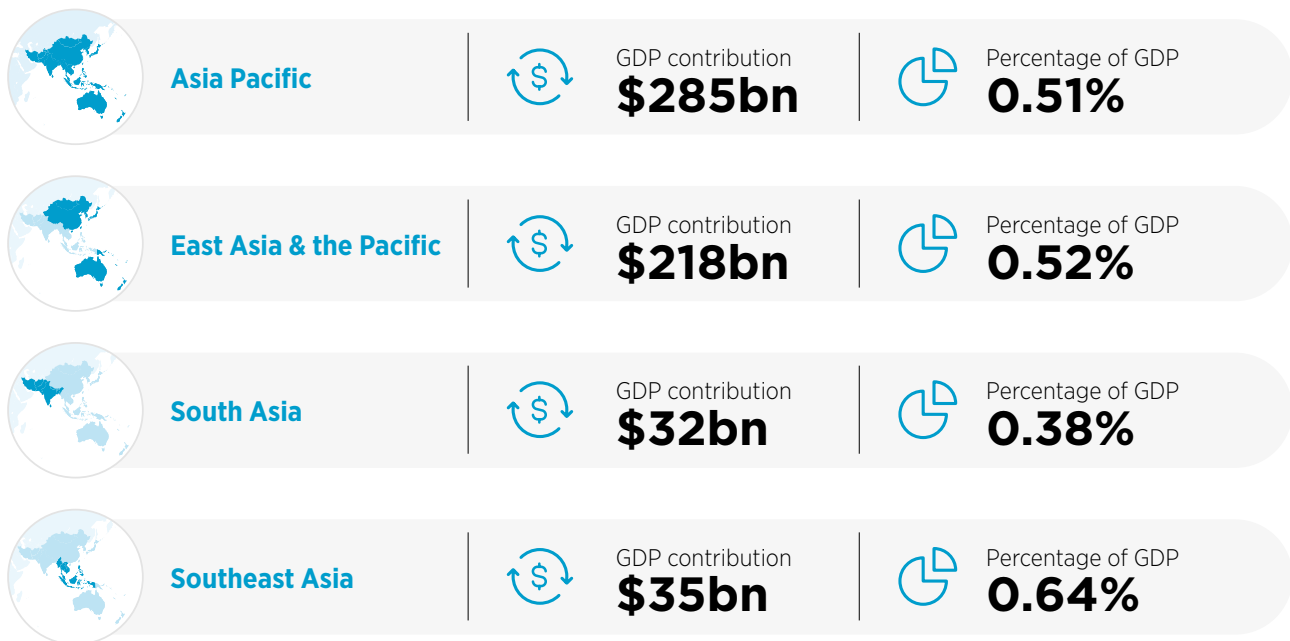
Asia Pacific

GDP contribution
$285bn

Percentage of GDP
0.51%

East Asia & the Pacific

GDP contribution
$218bn

Percentage of GDP
0.52%

South Asia

GDP contribution
$32bn

Percentage of GDP
0.38%

Southeast Asia

GDP contribution
$35bn

Percentage of GDP
0.64%